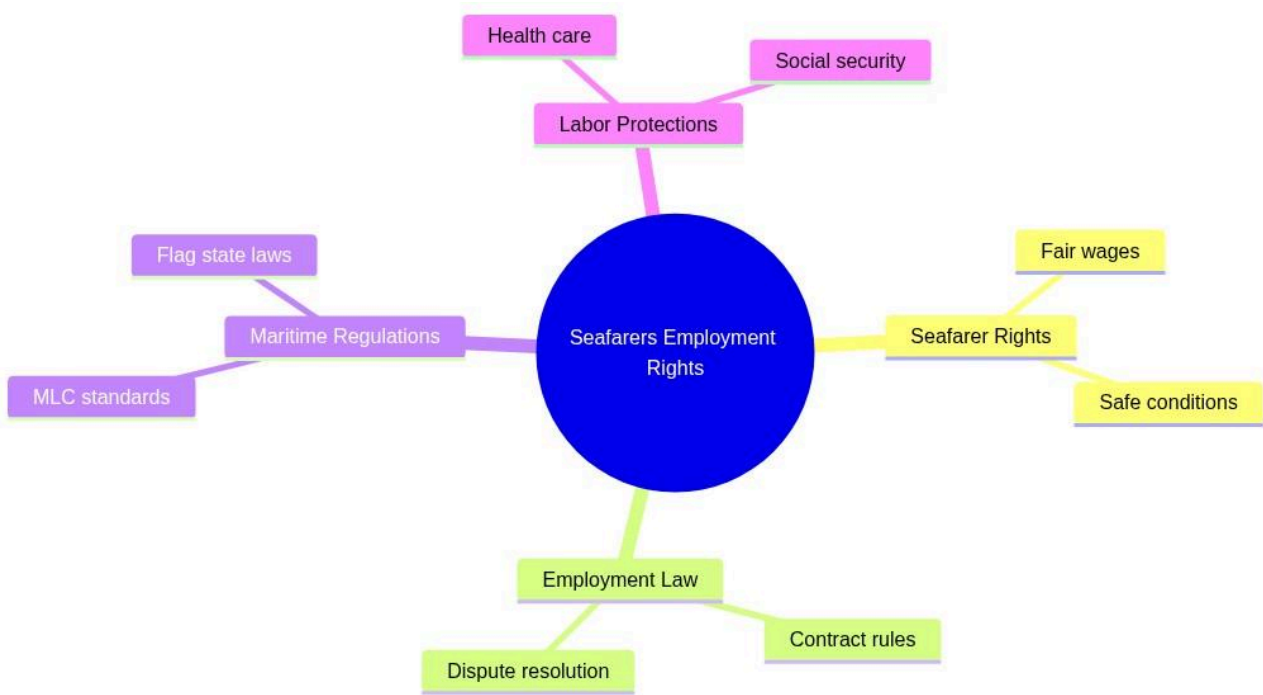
Health care

Social security

Labor Protections

Flag state laws

Maritime Regulations

MLC standards

Seafarers Employment Rights

Fair wages

Seafarer Rights

Safe conditions

Employment Law

Contract rules

Dispute resolution